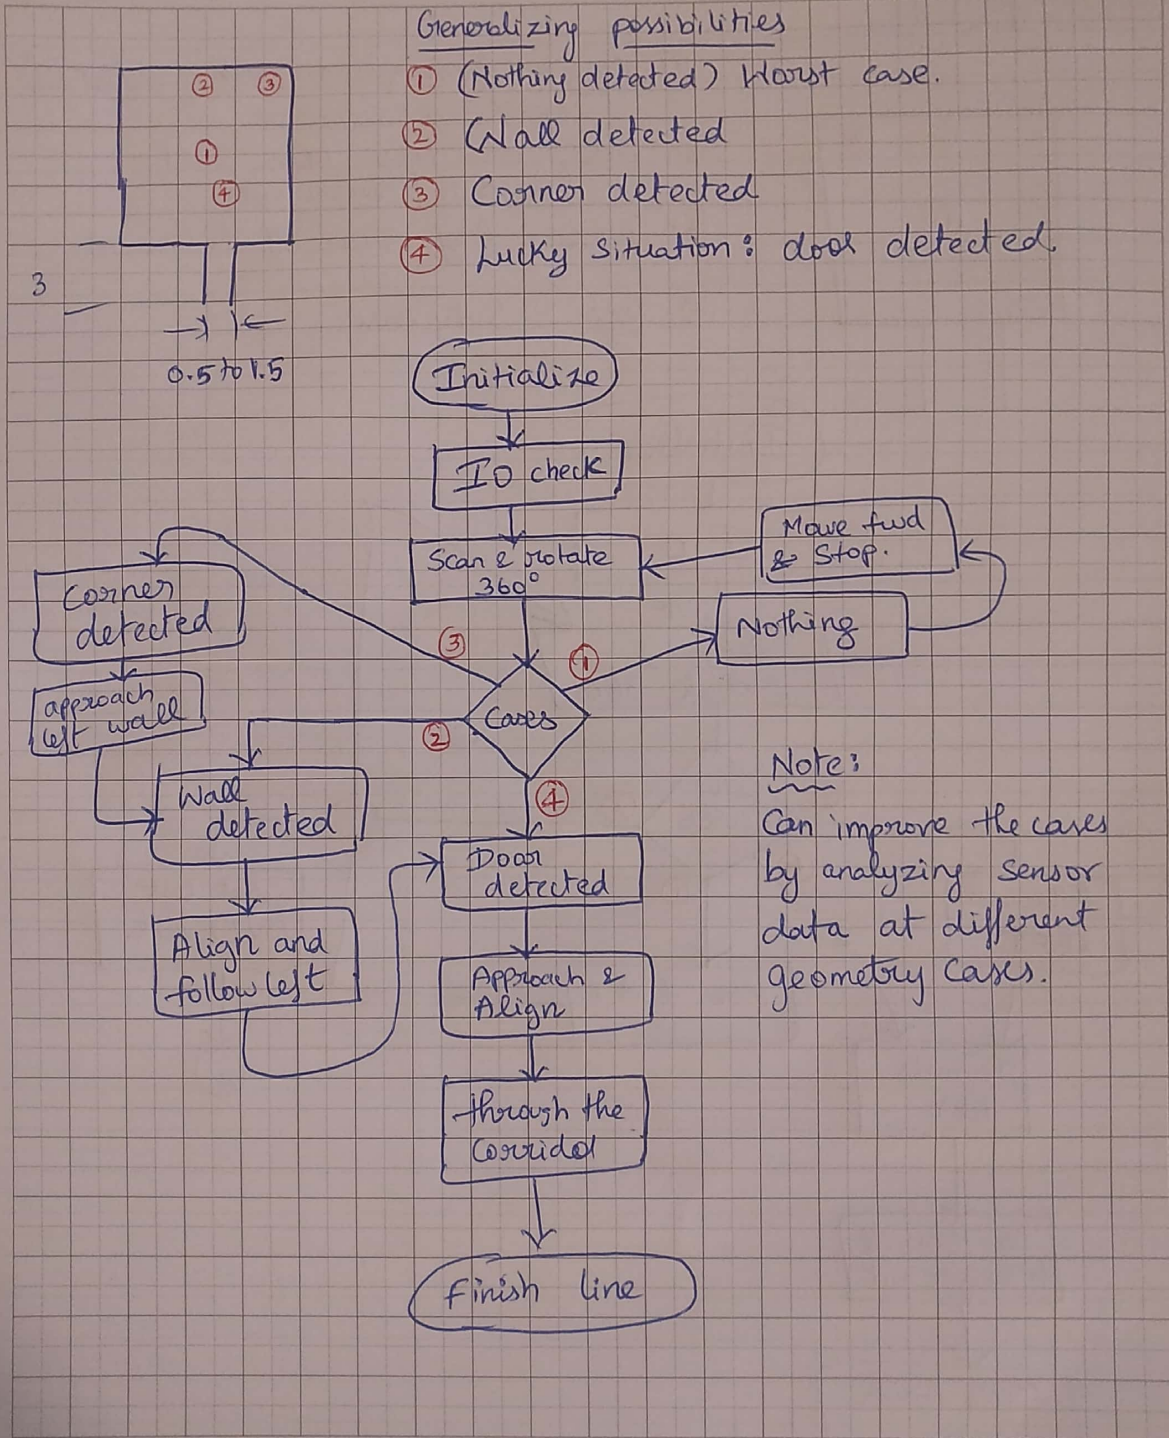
Generalizing possibilities
① (Nothing detected) Worst case.
② Wall detected
③ Corner detected
④ Lucky situation: door detected

② ③
①
④

3

0.5 to 1.5

Initialize

IO check

Scan & rotate 360°

Move fwd & Stop.

Nothing

Corner detected

approach left wall

③

①

Cases

②

Wall detected

④

Door detected

Align and follow left

Approach & Align

through the Corridor

Finish line

Note:
Can improve the cases by analyzing sensor data at different geometry cases.